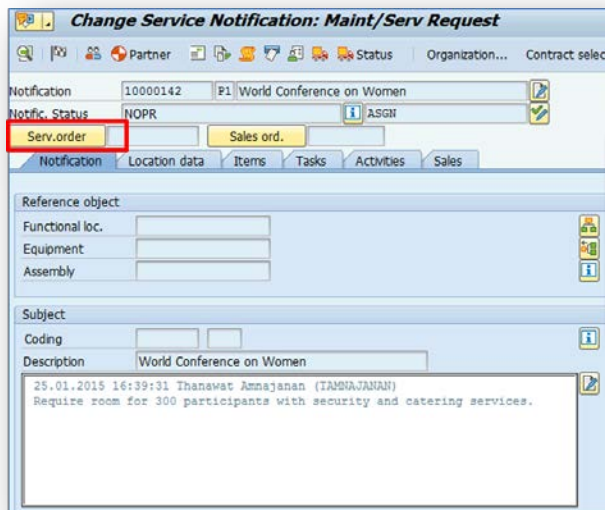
Change Service Notification: Maint/Serv Request

Partner Status Organization... Contract selec

Notification 10000142 P1 World Conference on Women

Notific. Status NOPR ASGN

Serv.order Sales ord.

Notification Location data Items Tasks Activities Sales

Reference object

Functional loc.

Equipment

Assembly

Subject

Coding

Description World Conference on Women

25.01.2015 16:39:31 Thanawat Amnajanan (TAMNAJANAN)
Require room for 300 participants with security and catering services.